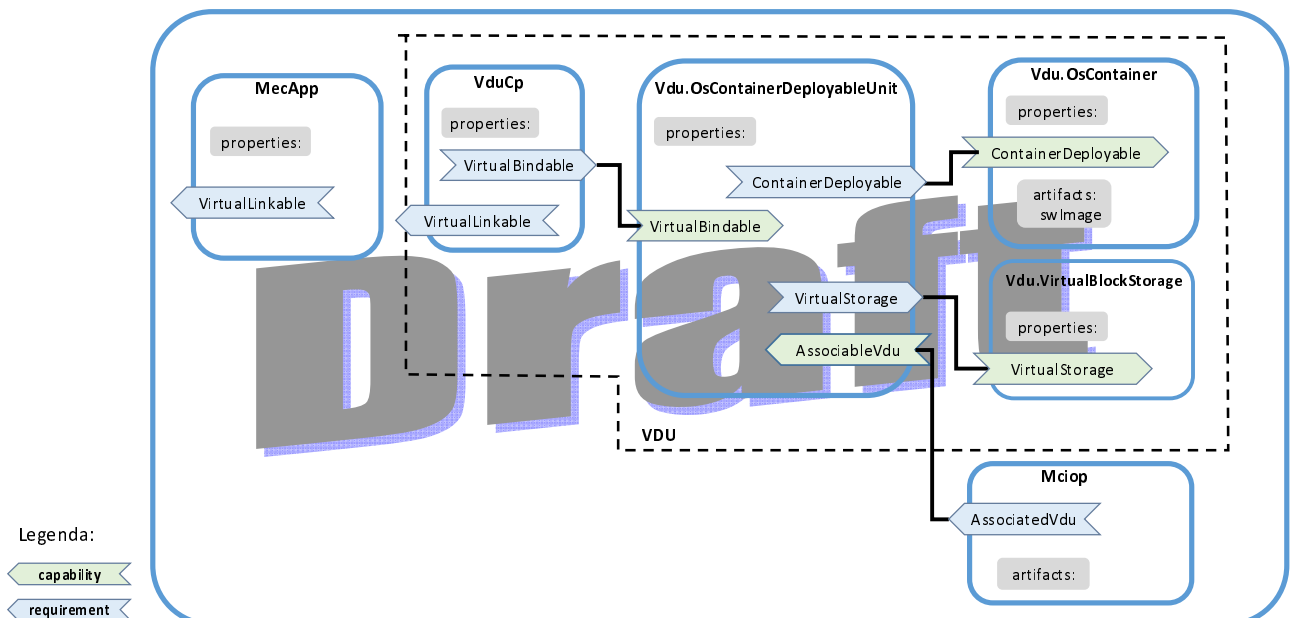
MecApp

properties:

VirtualLinkable

VduCp

properties:

VirtualBindable

VirtualLinkable

Vdu.OsContainerDeployableUnit

properties:

ContainerDeployable

VirtualBindable

VirtualStorage

AssociableVdu

Vdu.OsContainer

properties:

ContainerDeployable

artifacts:
swImage

Vdu.VirtualBlockStorage

properties:

VirtualStorage

VDU

Mciop

AssociatedVdu

artifacts:

Draft

Legenda:

capability

requirement